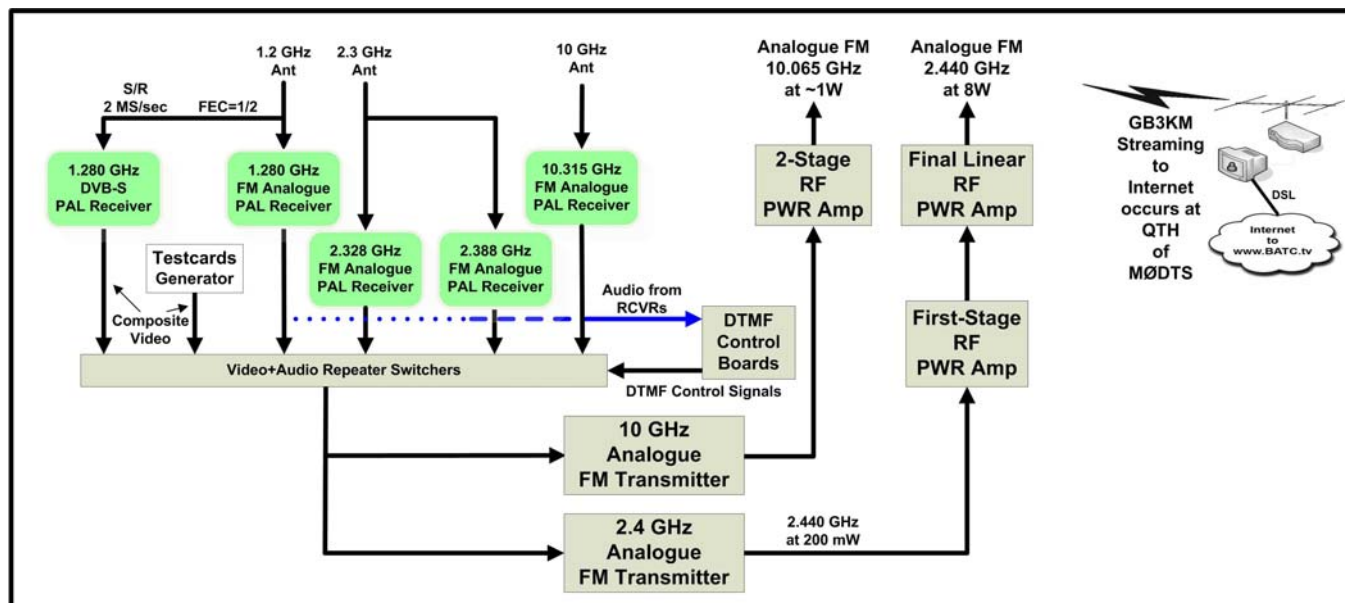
1.2 GHz Ant

2.3 GHz Ant

10 GHz Ant

Analogue FM 10.065 GHz at ~1W

Analogue FM 2.440 GHz at 8W

S/R 2 MS/sec

FEC=1/2

GB3KM Streaming to Internet occurs at QTH of MØDTS

DSL

Internet to www.BATC.tv

1.280 GHz DVB-S PAL Receiver

1.280 GHz FM Analogue PAL Receiver

10.315 GHz FM Analogue PAL Receiver

2-Stage RF PWR Amp

Final Linear RF PWR Amp

Testcards Generator

2.328 GHz FM Analogue PAL Receiver

2.388 GHz FM Analogue PAL Receiver

Audio from RCVRs

DTMF Control Boards

First-Stage RF PWR Amp

Composite Video

Video+Audio Repeater Switchers

DTMF Control Signals

10 GHz Analogue FM Transmitter

2.4 GHz Analogue FM Transmitter

2.440 GHz at 200 mW